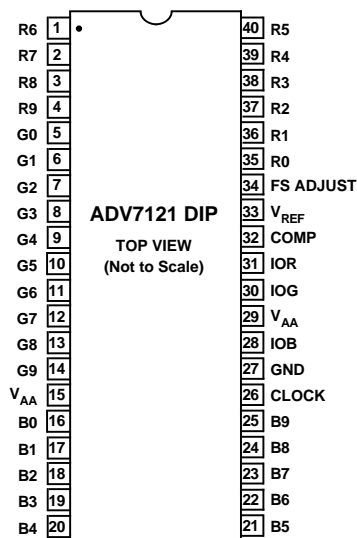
R6 1
R7 2
R8 3
R9 4
G0 5
G1 6
G2 7
G3 8
G4 9
G5 10
G6 11
G7 12
G8 13
G9 14
$V_{AA}$ 15
B0 16
B1 17
B2 18
B3 19
B4 20

ADV7121 DIP
TOP VIEW
(Not to Scale)

40 R5
39 R4
38 R3
37 R2
36 R1
35 R0
34 FS ADJUST
33 $V_{REF}$
32 COMP
31 IOR
30 IOG
29 $V_{AA}$
28 IOB
27 GND
26 CLOCK
25 B9
24 B8
23 B7
22 B6
21 B5